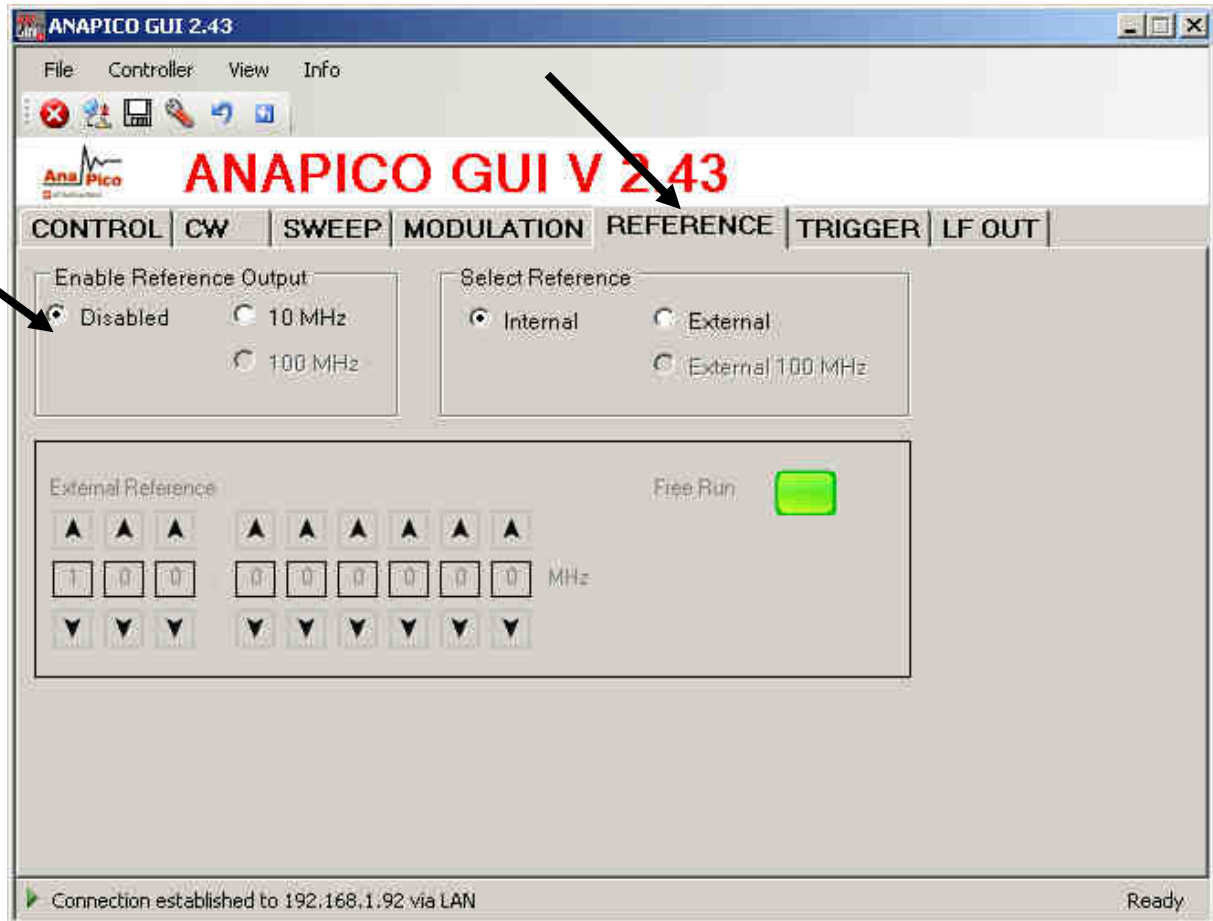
ANAPICO GUI 2.43

File Controller View Info

AnaPico

ANAPICO GUI V 2.43

CONTROL | CW | SWEEP | MODULATION | REFERENCE | TRIGGER | LF OUT

Enable Reference Output
Disabled
10 MHz
100 MHz

Select Reference
Internal
External
External 100 MHz

External Reference

Free Run

1 0 0 0 0 0 0 0 0 MHz

Connection established to 192.168.1.92 via LAN

Ready